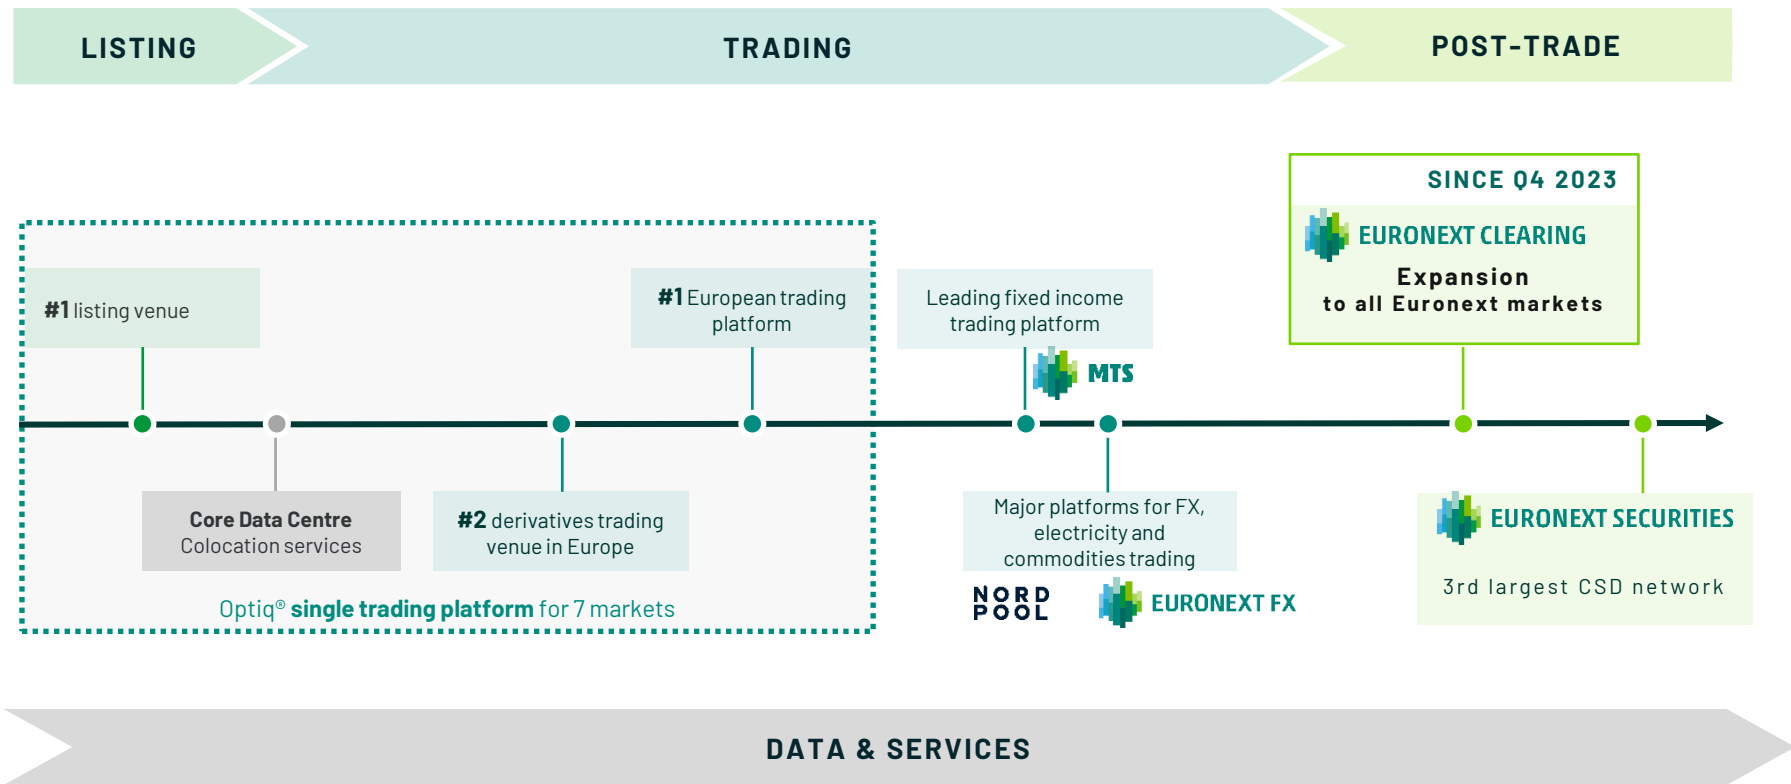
LISTING

TRADING

POST-TRADE

SINCE Q4 2023

EURONEXT CLEARING

Expansion to all Euronext markets

#1 listing venue

#1 European trading platform

Leading fixed income trading platform

MTS

Core Data Centre Colocation services

#2 derivatives trading venue in Europe

Major platforms for FX, electricity and commodities trading

EURONEXT SECURITIES

3rd largest CSD network

Optiq® single trading platform for 7 markets

NORD POOL

EURONEXT FX

DATA & SERVICES